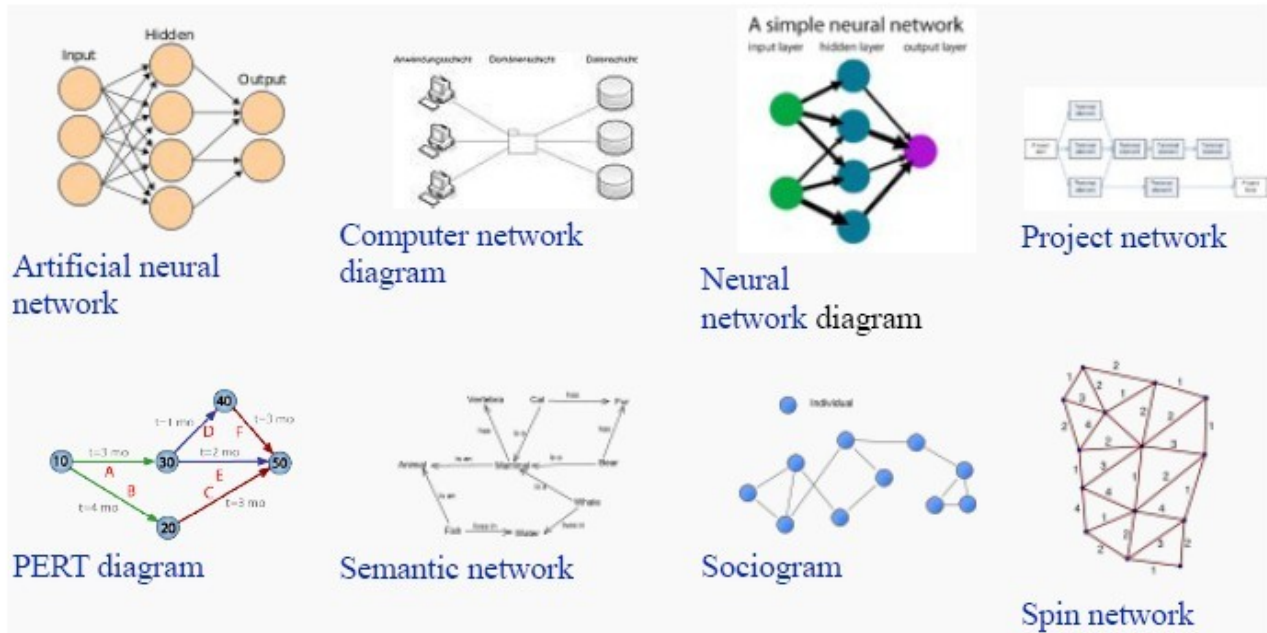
Input
Hidden
Output

Artificial neural network

Anwendungsschicht
Domänenschicht
Datenschicht

Computer network diagram

A simple neural network
input layer
hidden layer
output layer

Neural network diagram

Project network

40
10
30
50
20
t=1 mo
t=3 mo
t=3 mo
t=2 mo
t=4 mo
t=3 mo
A
B
C
D
E
F

PERT diagram

Vertebra
Cat
Fur
Animal
Mammal
Bear
Whale
Fish
Water

Semantic network

Individual

Sociogram

2
1
3
2
1
2
4
1
2
2
3
1
3
1
2
1
4
1
4
1
4
2
3
2
1

Spin network